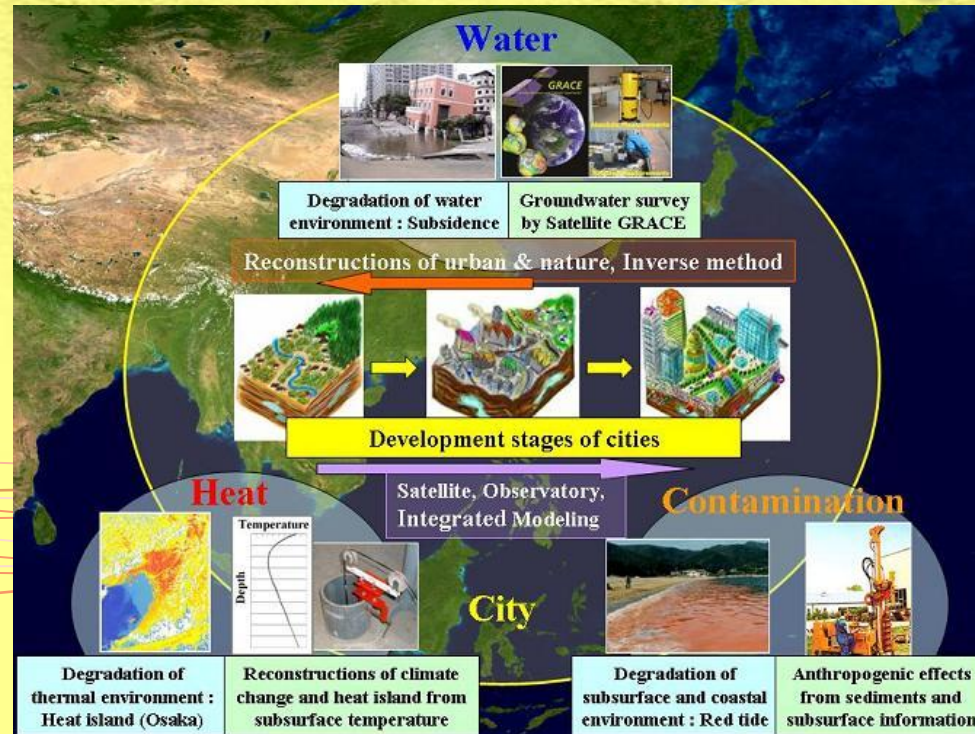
Water

GRACE

Degradation of water environment : Subsidence

Groundwater survey by Satellite GRACE

Reconstructions of urban & nature, Inverse method

Development stages of cities

Heat

Temperature

Depth

Satellite, Observatory, Integrated Modeling

Contamination

City

Degradation of thermal environment : Heat island (Osaka)

Reconstructions of climate change and heat island from subsurface temperature

Degradation of subsurface and coastal environment : Red tide

Anthropogenic effects from sediments and subsurface information